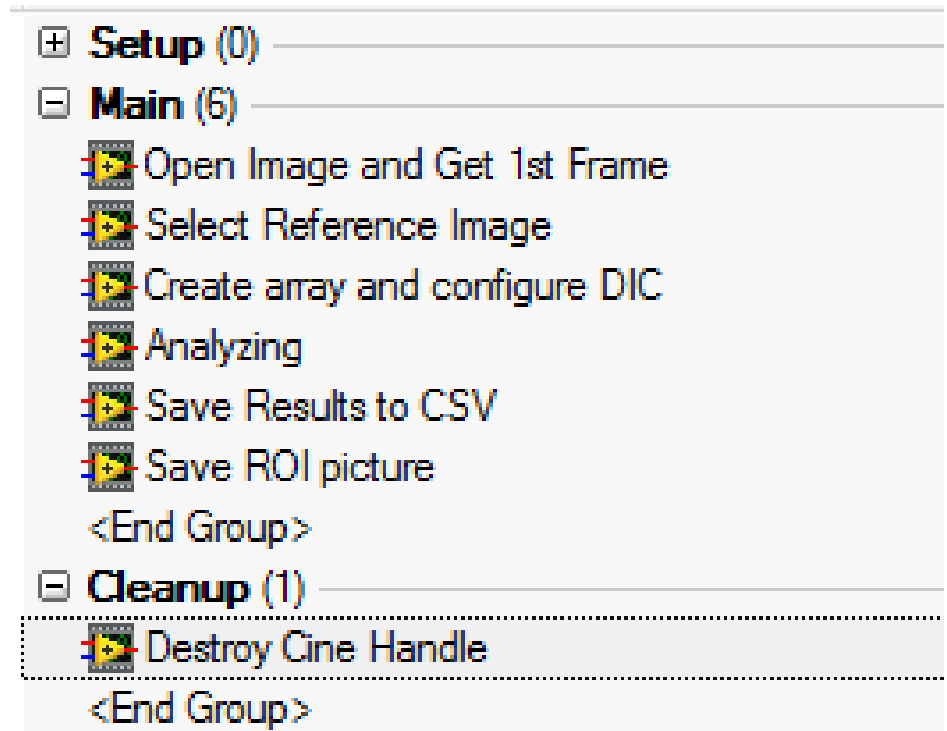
Setup (0)

Main (6)

Open Image and Get 1st Frame

Select Reference Image

Create array and configure DIC

Analyzing

Save Results to CSV

Save ROI picture

<End Group>

Cleanup (1)

Destroy Cine Handle

<End Group>